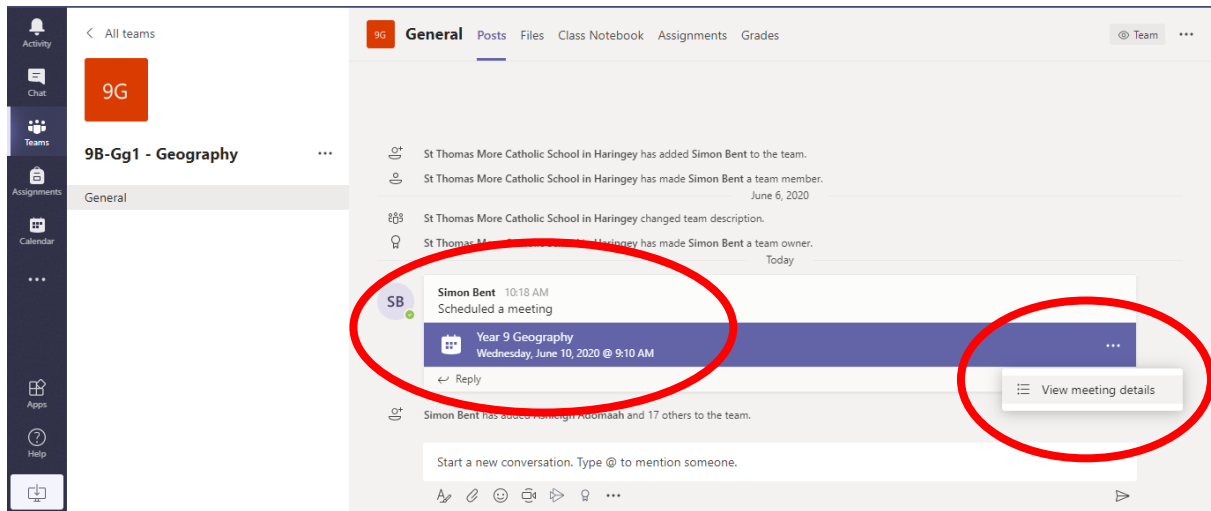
Activity
Chat
Teams
Assignments
Calendar
...
Apps
Help

< All teams

9G

9B-Gg1 - Geography ...

General

9G General Posts Files Class Notebook Assignments Grades

Team ...

St Thomas More Catholic School in Haringey has added Simon Bent to the team.

St Thomas More Catholic School in Haringey has made Simon Bent a team member.

June 6, 2020

St Thomas More Catholic School in Haringey changed team description.

St Thomas M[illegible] Haringey has made Simon Bent a team owner.

Today

SB

Simon Bent 10:18 AM
Scheduled a meeting

Year 9 Geography
Wednesday, June 10, 2020 @ 9:10 AM

...

Reply

View meeting details

Simon Bent has added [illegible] Adomaah and 17 others to the team.

Start a new conversation. Type @ to mention someone.